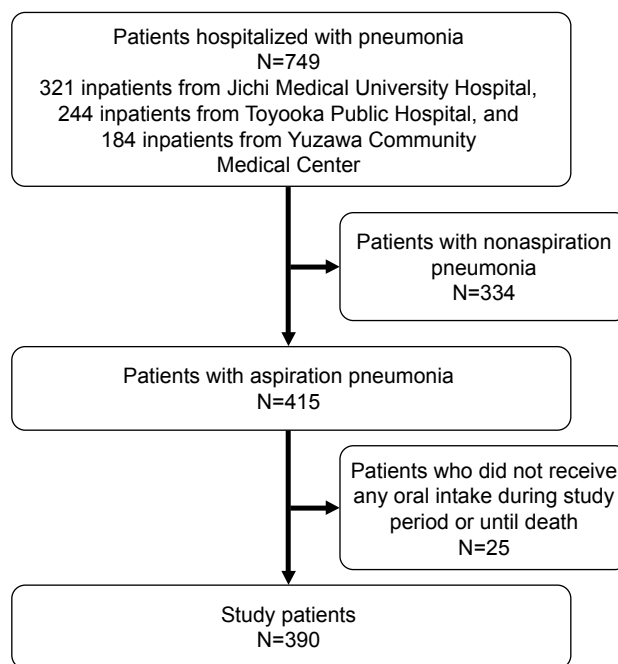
Patients hospitalized with pneumonia
N=749
321 inpatients from Jichi Medical University Hospital, 244 inpatients from Toyooka Public Hospital, and 184 inpatients from Yuzawa Community Medical Center

Patients with nonaspiration pneumonia
N=334

Patients with aspiration pneumonia
N=415

Patients who did not receive any oral intake during study period or until death
N=25

Study patients
N=390